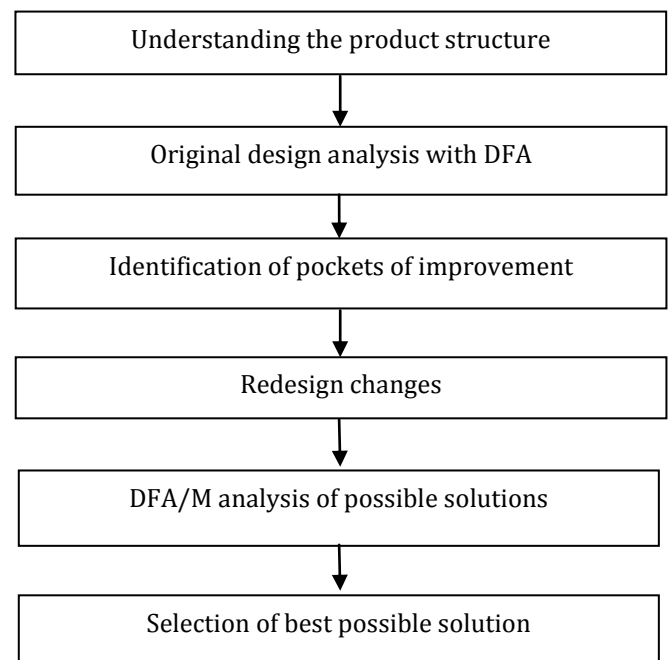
Understanding the product structure

Original design analysis with DFA

Identification of pockets of improvement

Redesign changes

DFA/M analysis of possible solutions

Selection of best possible solution